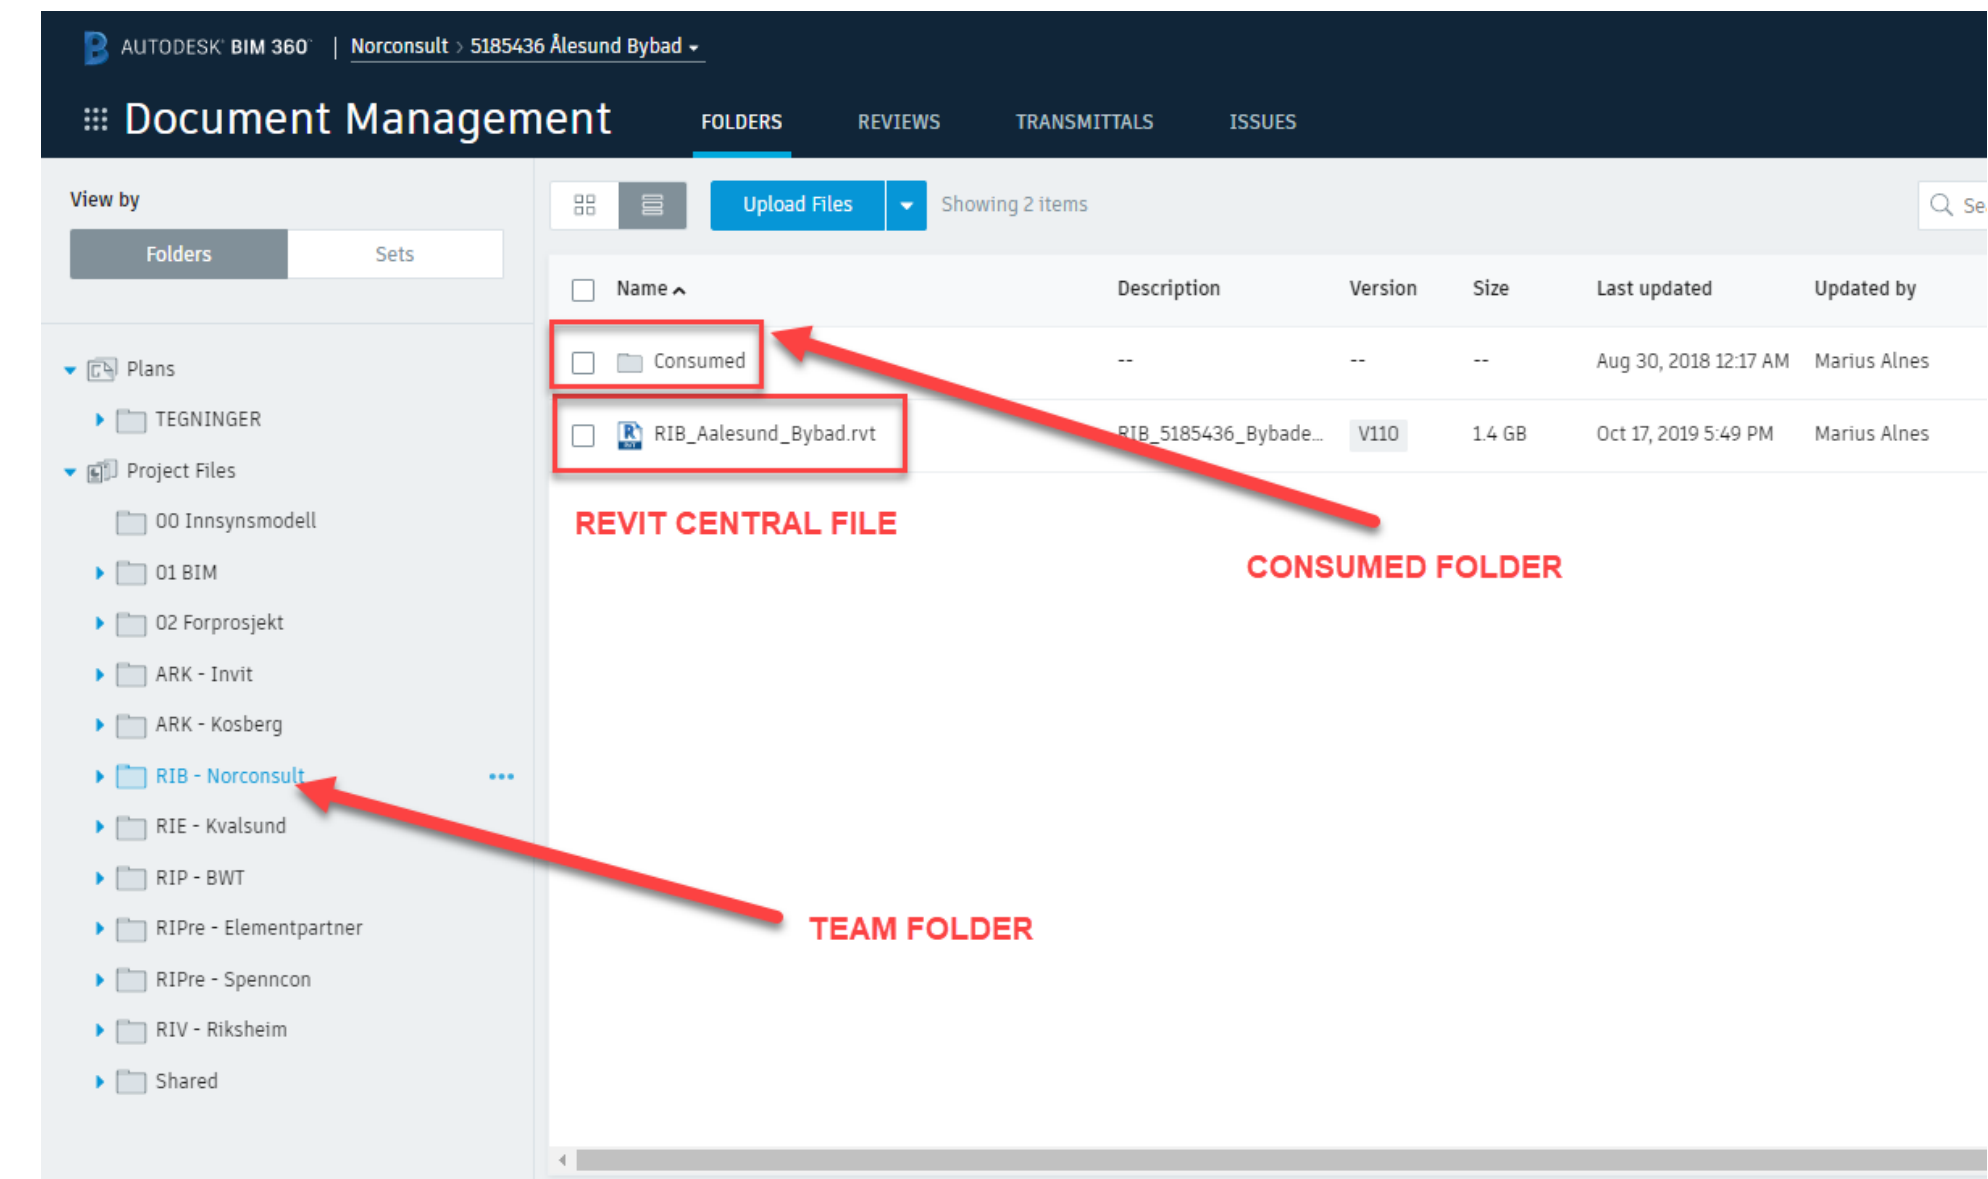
AUTODESK BIM 360 | Norconsult › 5185436 Ålesund Bybad

Document Management

FOLDERS REVIEWS TRANSMITTALS ISSUES

View by

Folders Sets

Plans
TEGNINGER
Project Files
00 Innsynsmodell
01 BIM
02 Forprosjekt
ARK - Invit
ARK - Kosberg
RIB - Norconsult
RIE - Kvalsund
RIP - BWT
RIPre - Elementpartner
RIPre - Spenncon
RIV - Riksheim
Shared

Upload Files Showing 2 items Se

| Name | Description | Version | Size | Last updated | Updated by |
|---|---|---|---|---|---|
| Consumed | -- | -- | -- | Aug 30, 2018 12:17 AM | Marius Alnes |
| RIB_Aalesund_Bybad.rvt | RIB_5185436_Bybade... | V110 | 1.4 GB | Oct 17, 2019 5:49 PM | Marius Alnes |

REVIT CENTRAL FILE

CONSUMED FOLDER

TEAM FOLDER